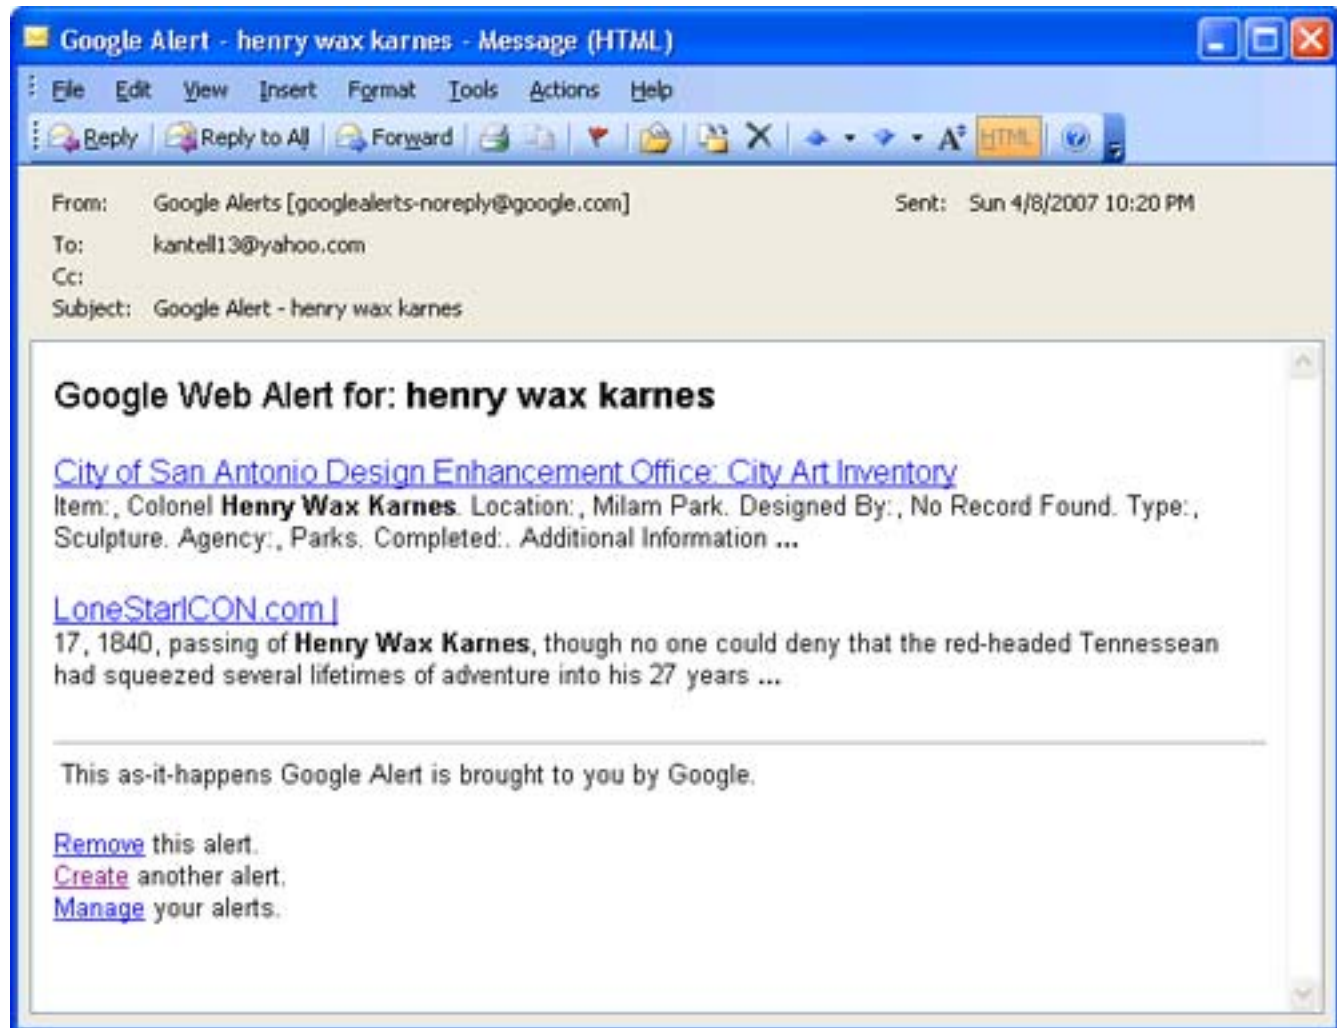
Google Alert - henry wax karnes - Message (HTML)

File Edit View Insert Format Tools Actions Help

Reply Reply to All Forward HTML

From: Google Alerts [googlealerts-noreply@google.com] Sent: Sun 4/8/2007 10:20 PM
To: kantell13@yahoo.com
Cc:
Subject: Google Alert - henry wax karnes

Google Web Alert for: **henry wax karnes**

City of San Antonio Design Enhancement Office: City Art Inventory
Item:, Colonel **Henry Wax Karnes**. Location:, Milam Park. Designed By:, No Record Found. Type:, Sculpture. Agency:, Parks. Completed:. Additional Information **...**

LoneStarICON.com |
17, 1840, passing of **Henry Wax Karnes**, though no one could deny that the red-headed Tennessean had squeezed several lifetimes of adventure into his 27 years **...**

This as-it-happens Google Alert is brought to you by Google.

Remove this alert.
Create another alert.
Manage your alerts.